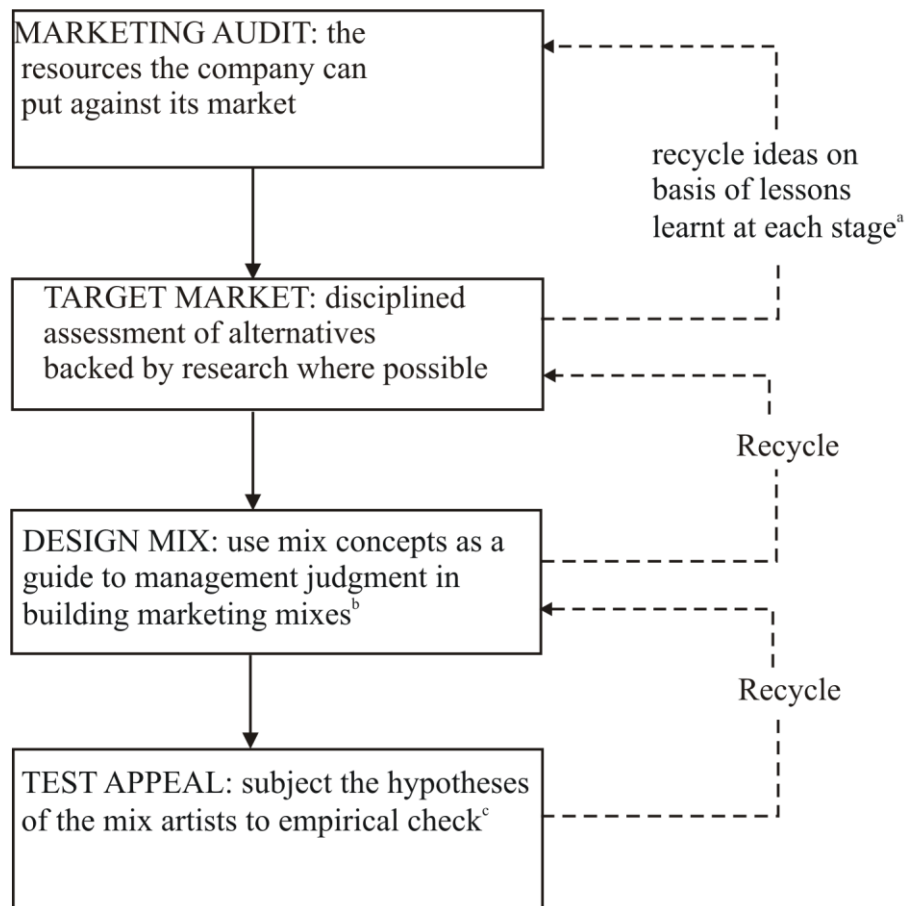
MARKETING AUDIT: the resources the company can put against its market

recycle ideas on basis of lessons learnt at each stage$^{a}$

TARGET MARKET: disciplined assessment of alternatives backed by research where possible

Recycle

DESIGN MIX: use mix concepts as a guide to management judgment in building marketing mixes$^{b}$

Recycle

TEST APPEAL: subject the hypotheses of the mix artists to empirical check$^{c}$